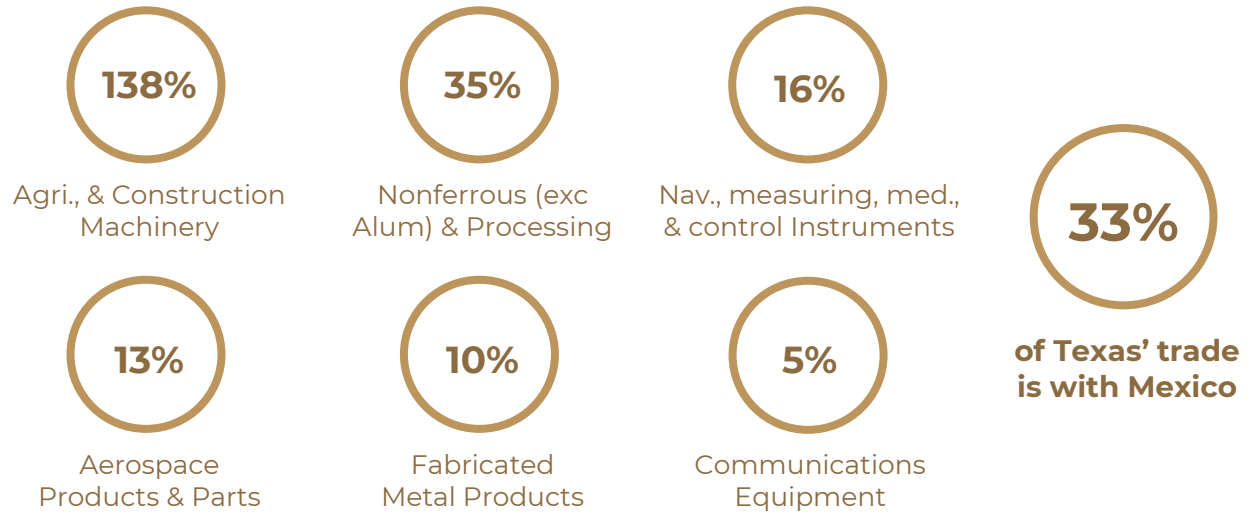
138%

Agri., & Construction Machinery

35%

Nonferrous (exc Alum) & Processing

16%

Nav., measuring, med., & control Instruments

33%

of Texas' trade is with Mexico

13%

Aerospace Products & Parts

10%

Fabricated Metal Products

5%

Communications Equipment